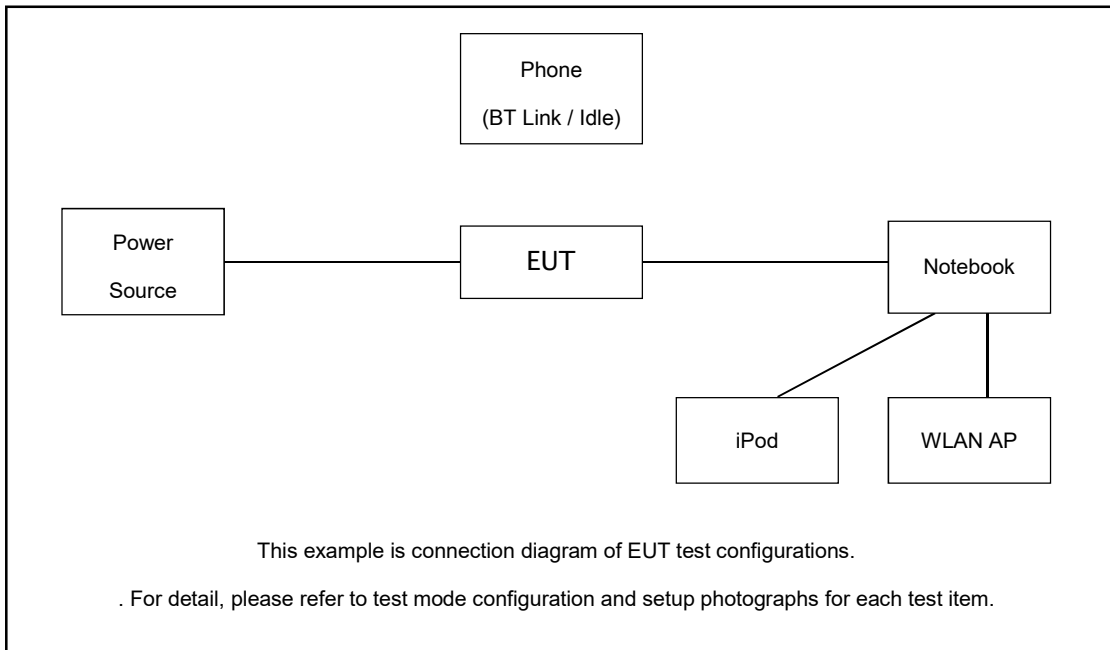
Phone
(BT Link / Idle)

Power Source

EUT

Notebook

iPod

WLAN AP

This example is connection diagram of EUT test configurations.

. For detail, please refer to test mode configuration and setup photographs for each test item.